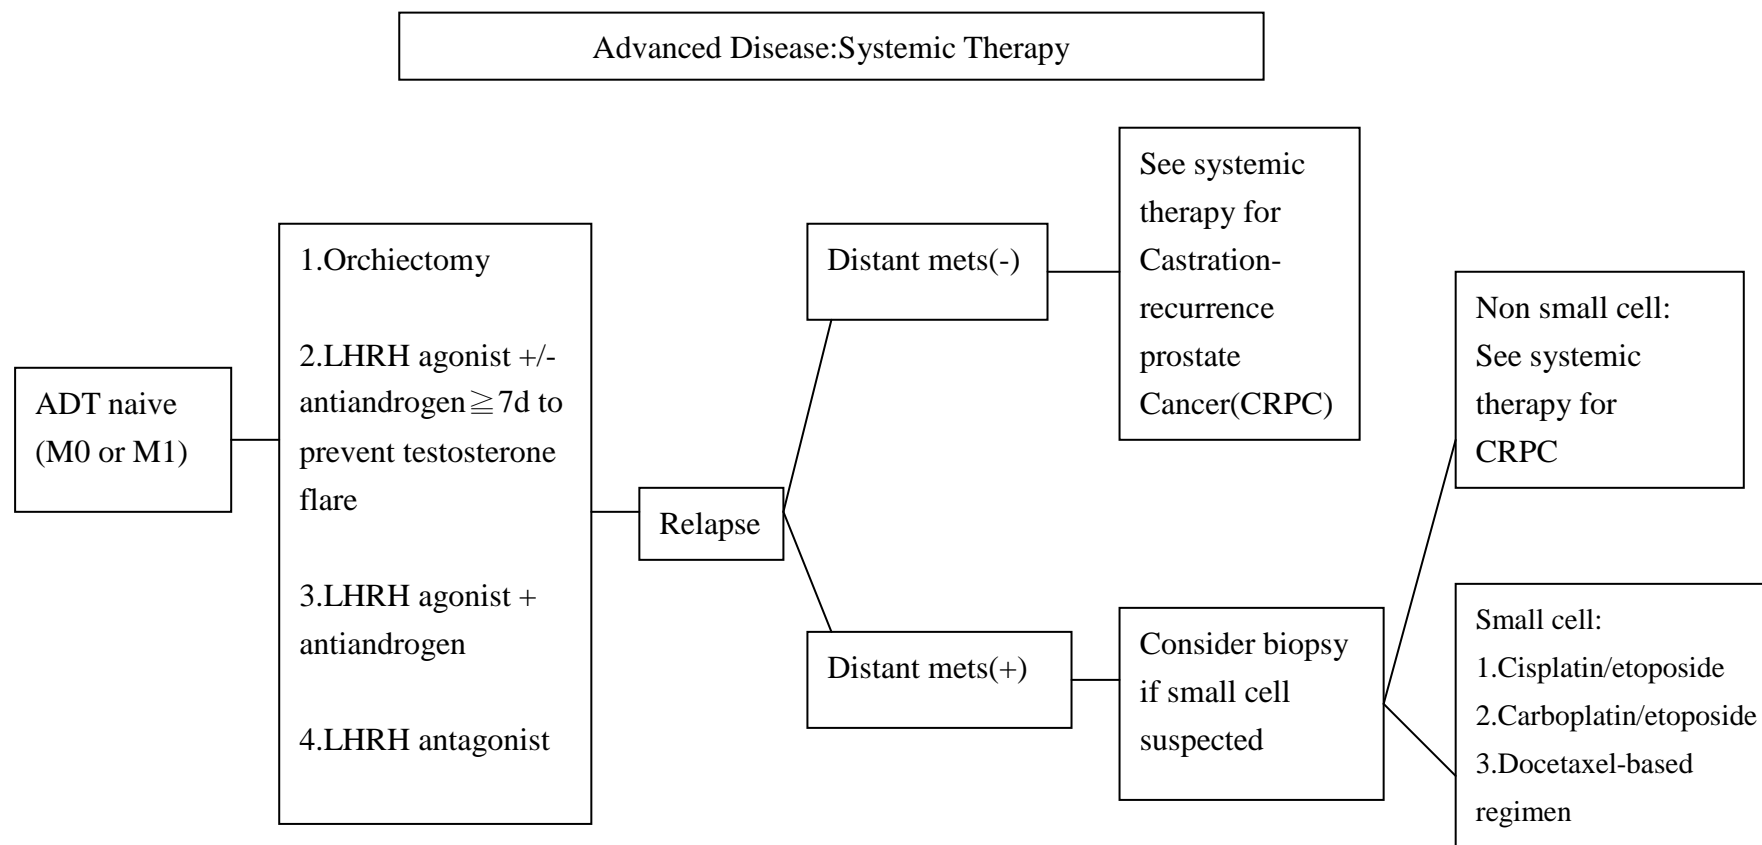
Advanced Disease:Systemic Therapy

ADT naive (M0 or M1)

1.Orchiectomy

2.LHRH agonist +/- antiandrogen$\geqq$7d to prevent testosterone flare

3.LHRH agonist + antiandrogen

4.LHRH antagonist

Relapse

Distant mets(-)

See systemic therapy for Castration-recurrence prostate Cancer(CRPC)

Distant mets(+)

Consider biopsy if small cell suspected

Non small cell: See systemic therapy for CRPC

Small cell:
1.Cisplatin/etoposide
2.Carboplatin/etoposide
3.Docetaxel-based regimen